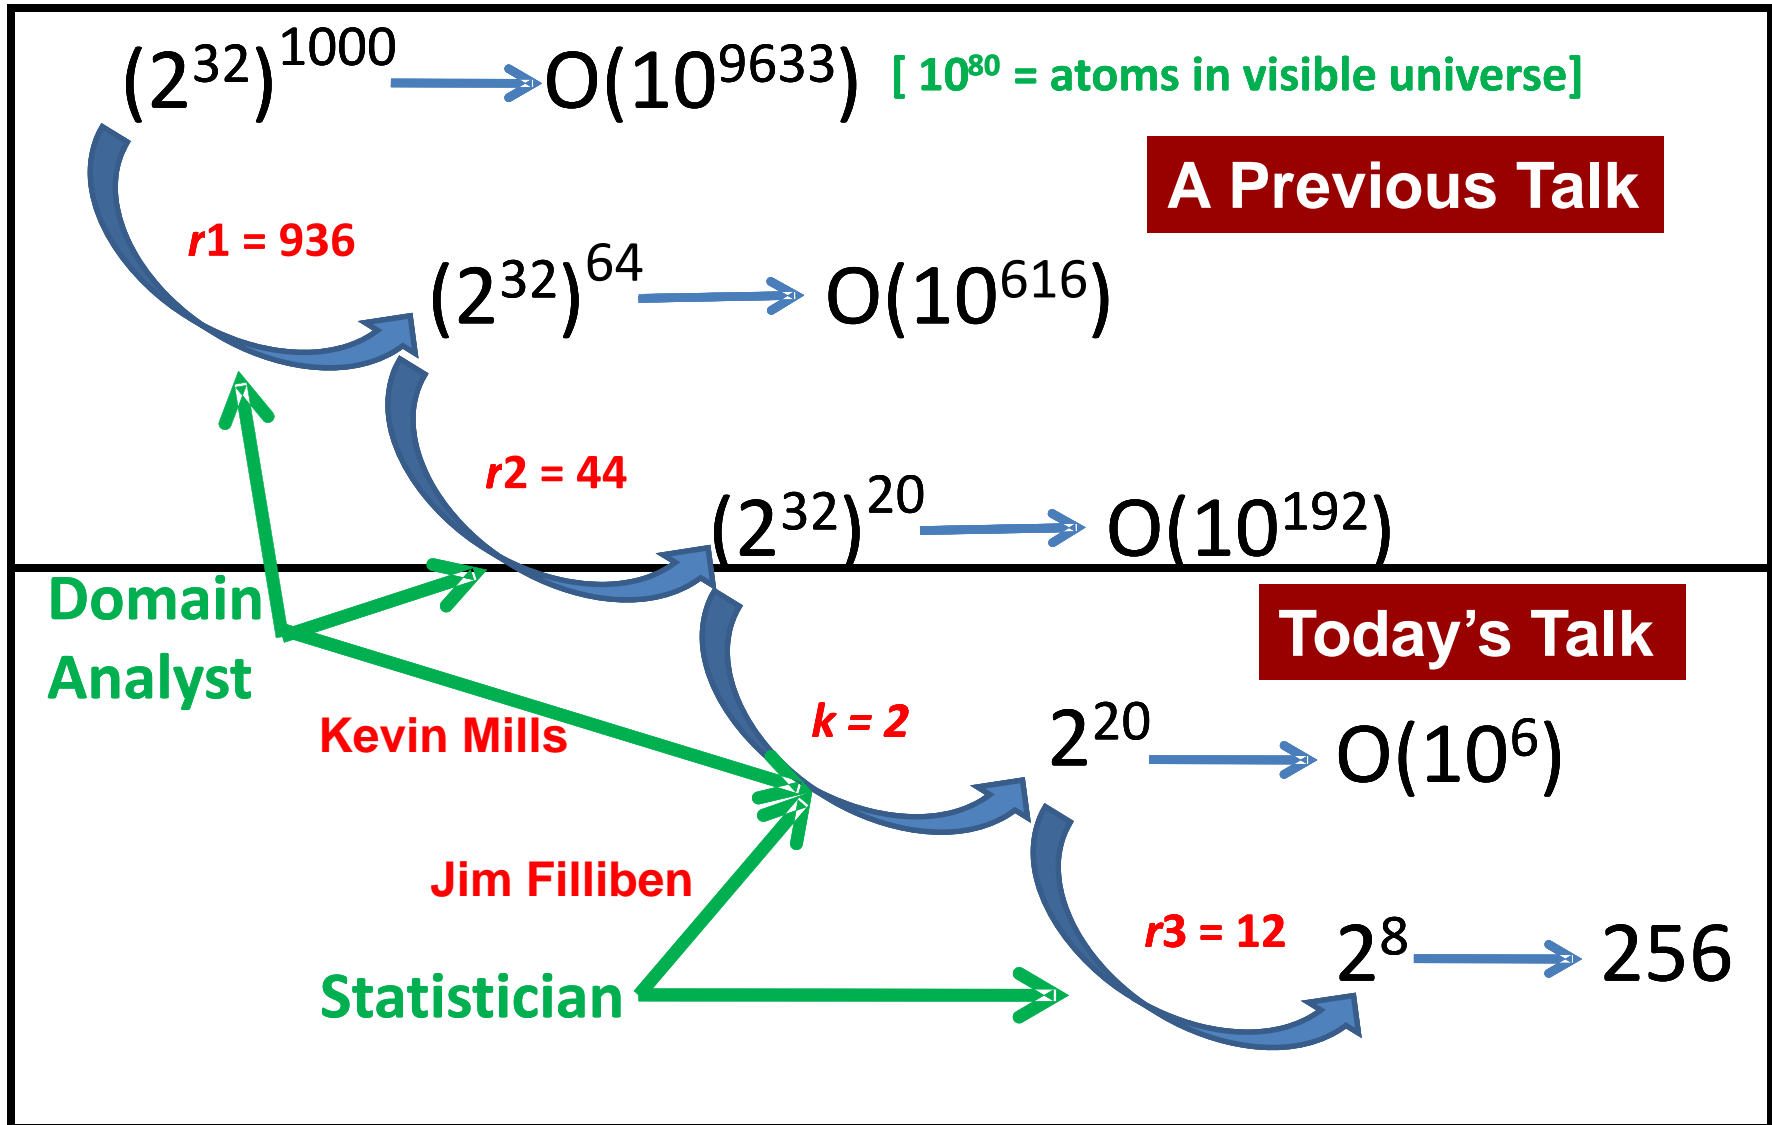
$(2^{32})^{1000}$ $O(10^{9633})$ [ $10^{80}$ = atoms in visible universe]

A Previous Talk

$r1 = 936$

$(2^{32})^{64}$ $O(10^{616})$

$r2 = 44$

$(2^{32})^{20}$ $O(10^{192})$

Domain Analyst

Today's Talk

Kevin Mills

$k = 2$

$2^{20}$ $O(10^{6})$

Jim Filliben

$r3 = 12$

$2^{8}$ 256

Statistician